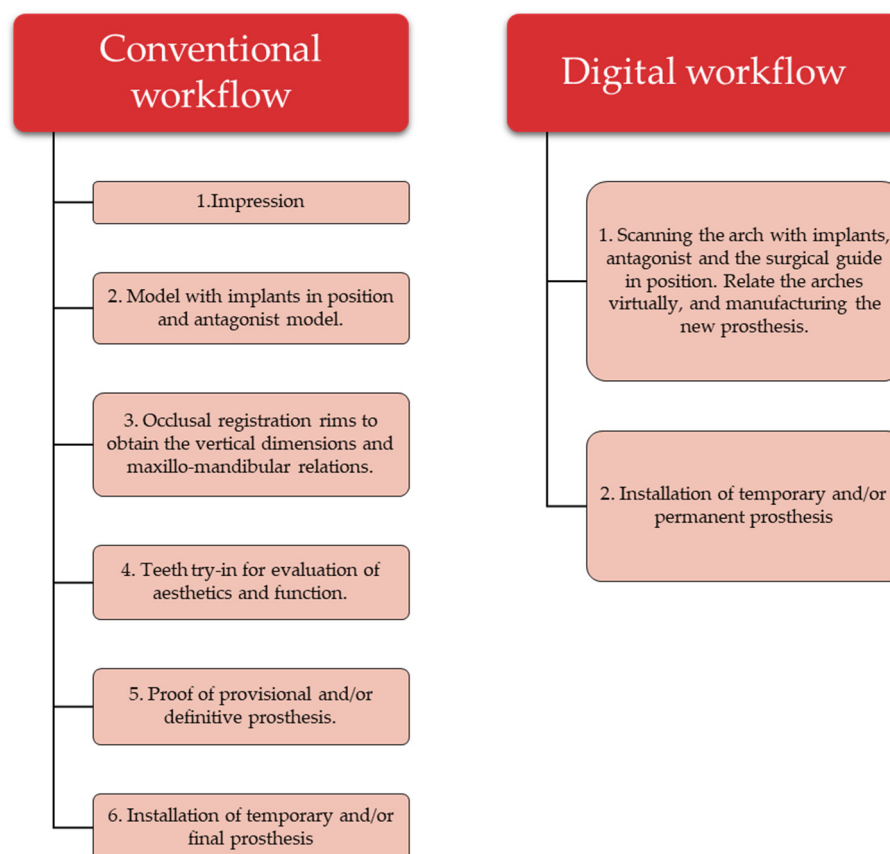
Conventional workflow

1.Impression

2. Model with implants in position and antagonist model.

3. Occlusal registration rims to obtain the vertical dimensions and maxillo-mandibular relations.

4. Teeth try-in for evaluation of aesthetics and function.

5. Proof of provisional and/or definitive prosthesis.

6. Installation of temporary and/or final prosthesis

Digital workflow

1. Scanning the arch with implants, antagonist and the surgical guide in position. Relate the arches virtually, and manufacturing the new prosthesis.

2. Installation of temporary and/or permanent prosthesis